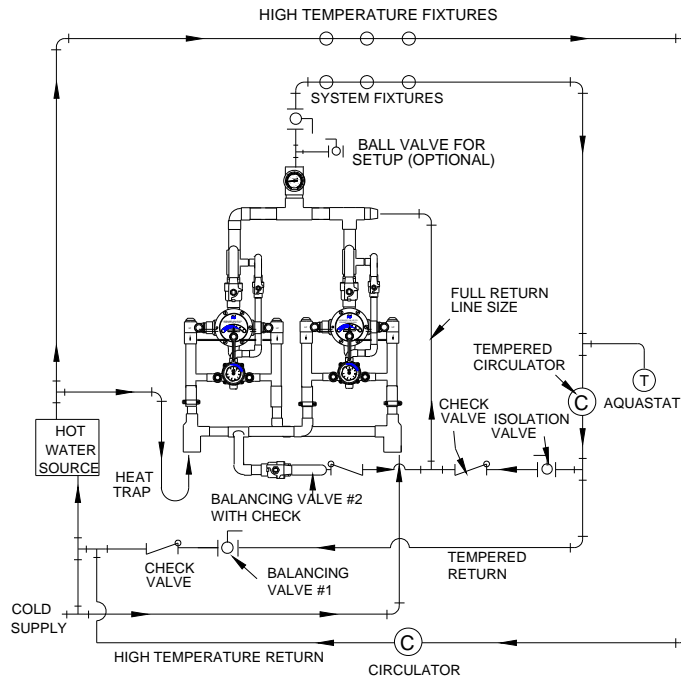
HIGH TEMPERATURE FIXTURES

SYSTEM FIXTURES

BALL VALVE FOR SETUP (OPTIONAL)

FULL RETURN LINE SIZE

TEMPERED CIRCULATOR

C

T

AQUASTAT

CHECK VALVE

ISOLATION VALVE

HOT WATER SOURCE

HEAT TRAP

BALANCING VALVE #2 WITH CHECK

CHECK VALVE

BALANCING VALVE #1

TEMPERED RETURN

COLD SUPPLY

C

HIGH TEMPERATURE RETURN

CIRCULATOR